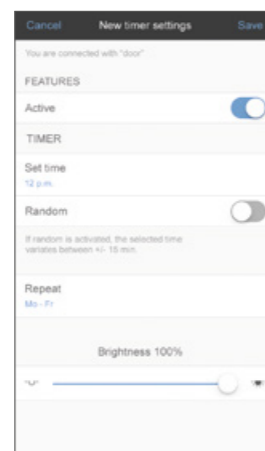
Cancel
New timer settings
Save

You are connected with "door"

FEATURES

Active

TIMER

Set time
12 p.m.

Random

If random is activated, the selected time variates between +/- 15 min.

Repeat
Mo - Fr

Brightness 100%